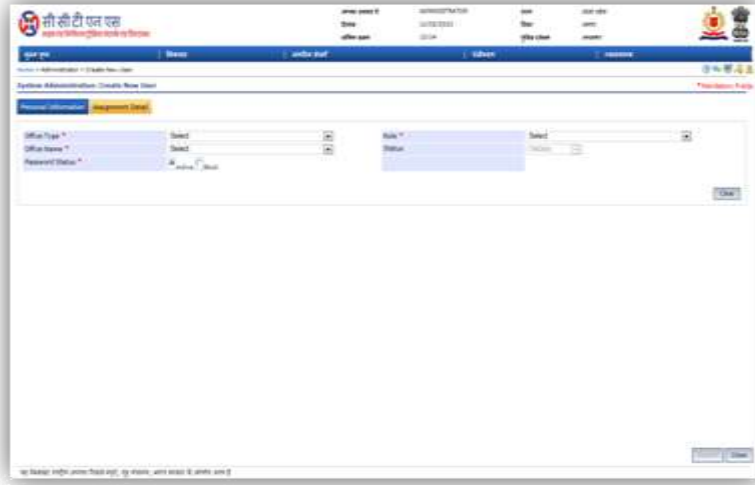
सी सी टी एन एस
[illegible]

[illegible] ADMINISTRATOR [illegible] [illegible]
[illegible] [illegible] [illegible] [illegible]
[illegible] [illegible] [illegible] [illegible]

मुख्य पृष्ठ | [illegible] | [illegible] | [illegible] | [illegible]

Home > Administration > Create New User

System Administration: Create New User
* Mandatory Fields

Personal Information | Assignment Detail

Office Type * | Select | Role * | Select
Office Name * | Select | Status | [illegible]
Password Status * | Active Block

Clear

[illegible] Close

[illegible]